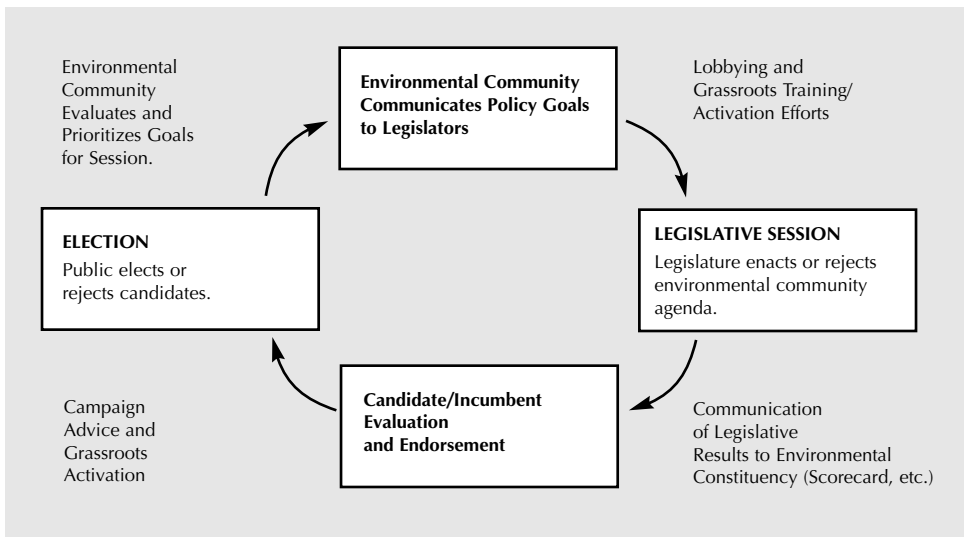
Environmental Community Evaluates and Prioritizes Goals for Session.

**Environmental Community Communicates Policy Goals to Legislators**

Lobbying and Grassroots Training/ Activation Efforts

**ELECTION**
Public elects or rejects candidates.

**LEGISLATIVE SESSION**
Legislature enacts or rejects environmental community agenda.

Campaign Advice and Grassroots Activation

**Candidate/Incumbent Evaluation and Endorsement**

Communication of Legislative Results to Environmental Constituency (Scorecard, etc.)